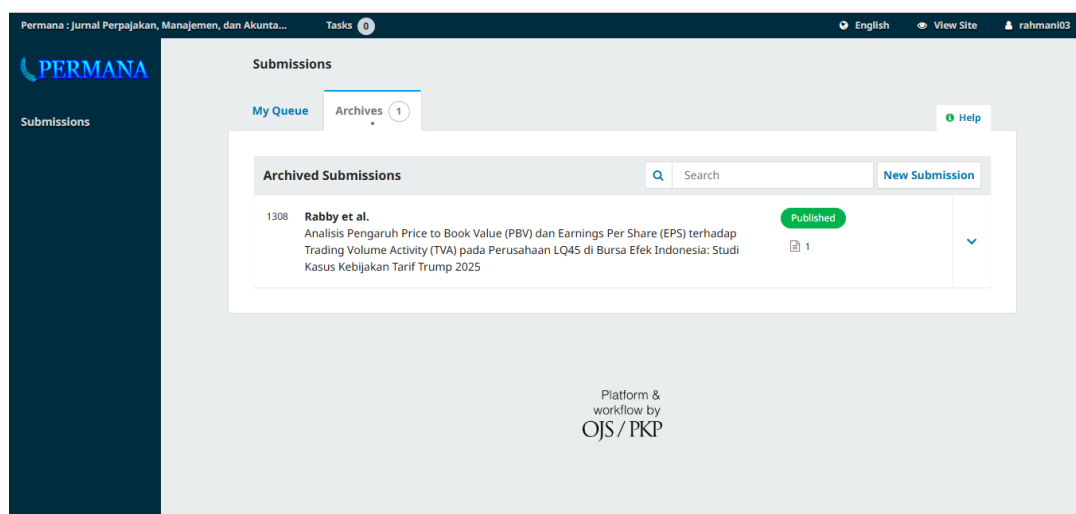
Permana : Jurnal Perpajakan, Manajemen, dan Akunta... Tasks 0

English View Site rahmani03

PERMANA

Submissions

Submissions

My Queue Archives 1

Help

Archived Submissions

Search

New Submission

1308 Rabby et al.
Analisis Pengaruh Price to Book Value (PBV) dan Earnings Per Share (EPS) terhadap Trading Volume Activity (TVA) pada Perusahaan LQ45 di Bursa Efek Indonesia: Studi Kasus Kebijakan Tarif Trump 2025

Published

1

Platform & workflow by OJS / PKP